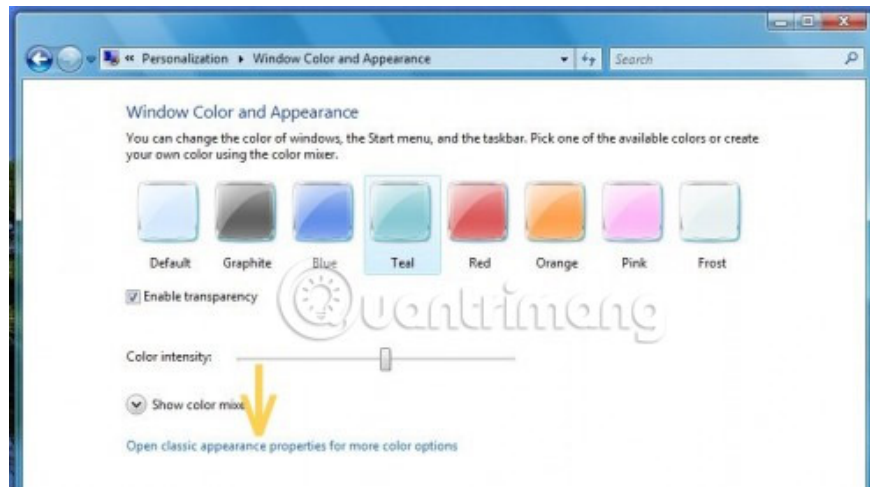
« Personalization ▸ Window Color and Appearance

Search

Window Color and Appearance

You can change the color of windows, the Start menu, and the taskbar. Pick one of the available colors or create your own color using the color mixer.

Default Graphite Blue Teal Red Orange Pink Frost

Enable transparency

Quantrimang

Color intensity:

Show color mixe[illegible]

Open classic appearance properties for more color options